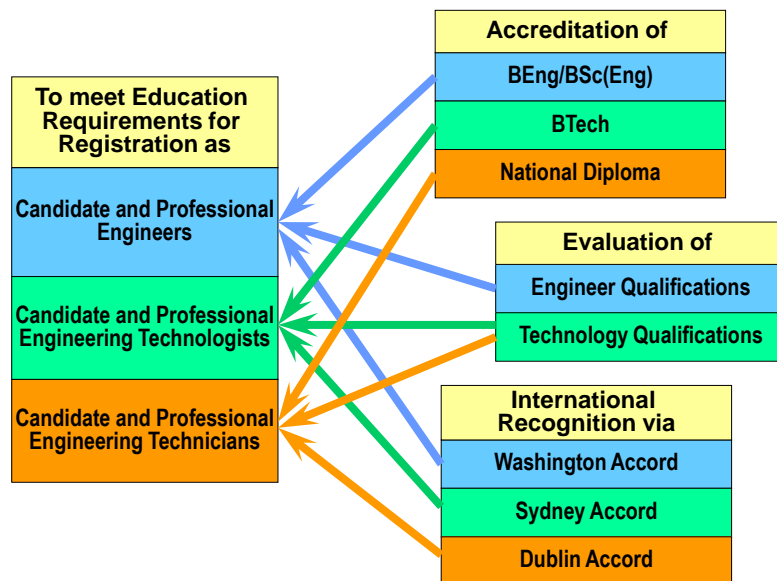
To meet Education Requirements for Registration as

Candidate and Professional Engineers

Candidate and Professional Engineering Technologists

Candidate and Professional Engineering Technicians

Accreditation of

BEng/BSc(Eng)

BTech

National Diploma

Evaluation of

Engineer Qualifications

Technology Qualifications

International Recognition via

Washington Accord

Sydney Accord

Dublin Accord